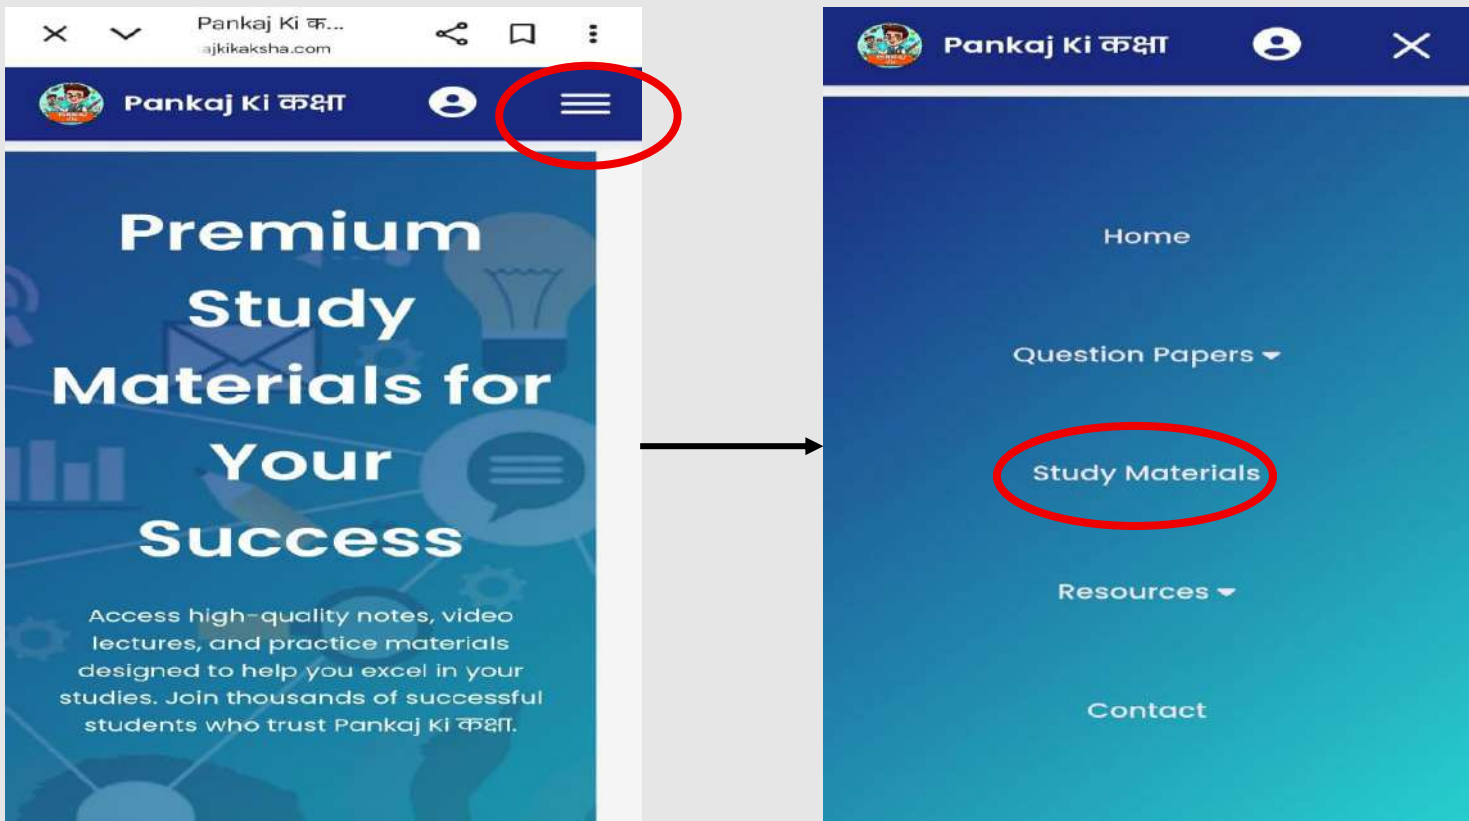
Pankaj Ki क...
ajkikaksha.com

Pankaj Ki कक्षा

Premium Study Materials for Your Success

Access high-quality notes, video lectures, and practice materials designed to help you excel in your studies. Join thousands of successful students who trust Pankaj Ki कक्षा.

Pankaj Ki कक्षा

Home

Question Papers

Study Materials

Resources

Contact